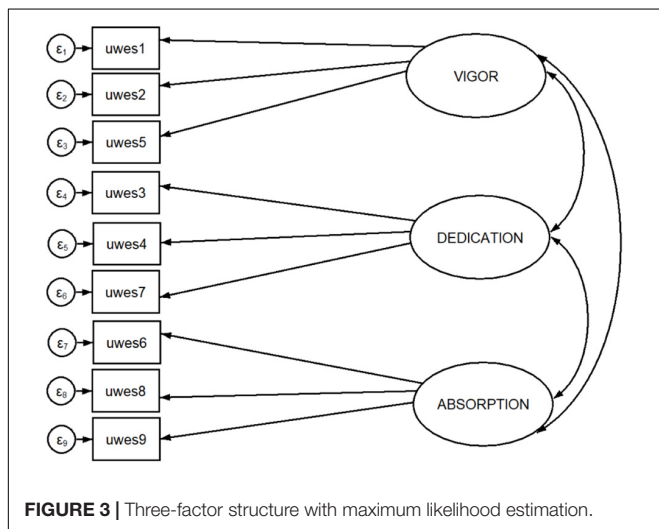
$\varepsilon_1$ uwes1
$\varepsilon_2$ uwes2
$\varepsilon_3$ uwes5
$\varepsilon_4$ uwes3
$\varepsilon_5$ uwes4
$\varepsilon_6$ uwes7
$\varepsilon_7$ uwes6
$\varepsilon_8$ uwes8
$\varepsilon_9$ uwes9

VIGOR

DEDICATION

ABSORPTION

**FIGURE 3 |** Three-factor structure with maximum likelihood estimation.